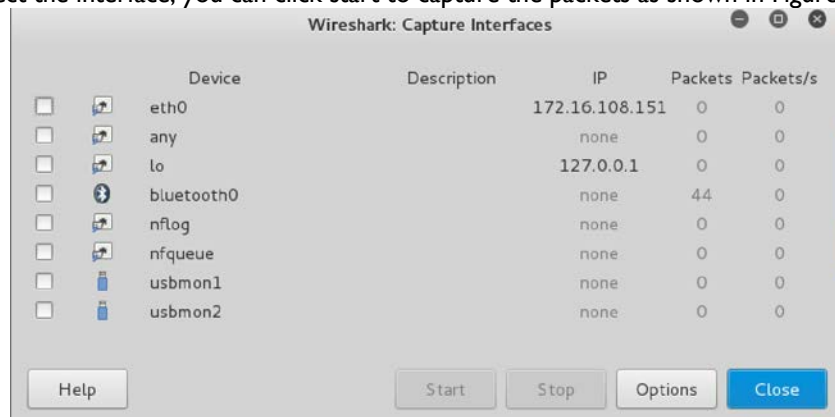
ct the interface, you can click start to capture the packets as shown in Figure

Wireshark: Capture Interfaces

| Device | Description | IP | Packets | Packets/s |
|---|---|---|---|---|
| eth0 | | 172.16.108.151 | 0 | 0 |
| any | | none | 0 | 0 |
| lo | | 127.0.0.1 | 0 | 0 |
| bluetooth0 | | none | 44 | 0 |
| nflog | | none | 0 | 0 |
| nfqueue | | none | 0 | 0 |
| usbmon1 | | none | 0 | 0 |
| usbmon2 | | none | 0 | 0 |

Help Start Stop Options Close